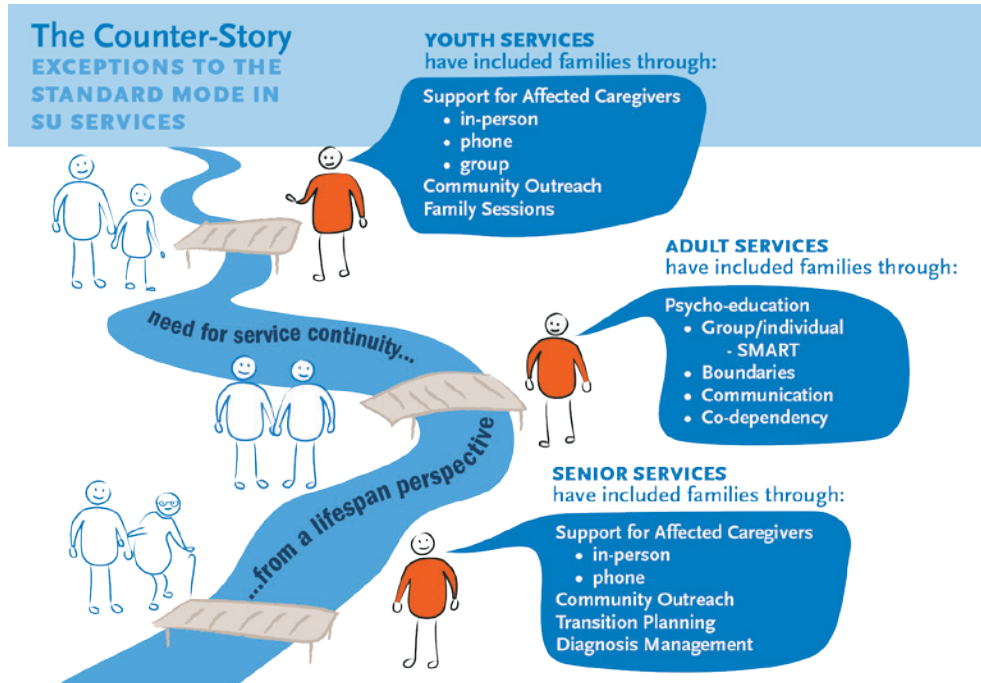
The Counter-Story
EXCEPTIONS TO THE STANDARD MODE IN SU SERVICES

YOUTH SERVICES
have included families through:

Support for Affected Caregivers
• in-person
• phone
• group
Community Outreach
Family Sessions

ADULT SERVICES
have included families through:

Psycho-education
• Group/individual
- SMART
• Boundaries
• Communication
• Co-dependency

need for service continuity...

...from a lifespan perspective

SENIOR SERVICES
have included families through:

Support for Affected Caregivers
• in-person
• phone
Community Outreach
Transition Planning
Diagnosis Management